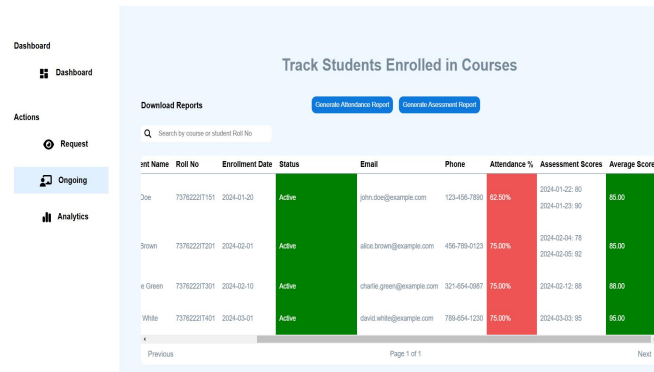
Dashboard

Dashboard

Actions

Request

Ongoing

Analytics

Track Students Enrolled in Courses

Download Reports

Generate Attendance Report

Generate Assessment Report

Search by course or student Roll No

| ent Name | Roll No | Enrollment Date | Status | Email | Phone | Attendance % | Assessment Scores | Average Score |
|---|---|---|---|---|---|---|---|---|
| Doe | 7376222IT151 | 2024-01-20 | Active | john.doe@example.com | 123-456-7890 | 62.50% | 2024-01-22: 80 2024-01-23: 90 | 85.00 |
| Brown | 7376222IT201 | 2024-02-01 | Active | alice.brown@example.com | 456-789-0123 | 75.00% | 2024-02-04: 78 2024-02-05: 92 | 85.00 |
| e Green | 7376222IT301 | 2024-02-10 | Active | charlie.green@example.com | 321-654-0987 | 75.00% | 2024-02-12: 88 | 88.00 |
| White | 7376222IT401 | 2024-03-01 | Active | david.white@example.com | 789-654-1230 | 75.00% | 2024-03-03: 95 | 95.00 |

Previous

Page 1 of 1

Next